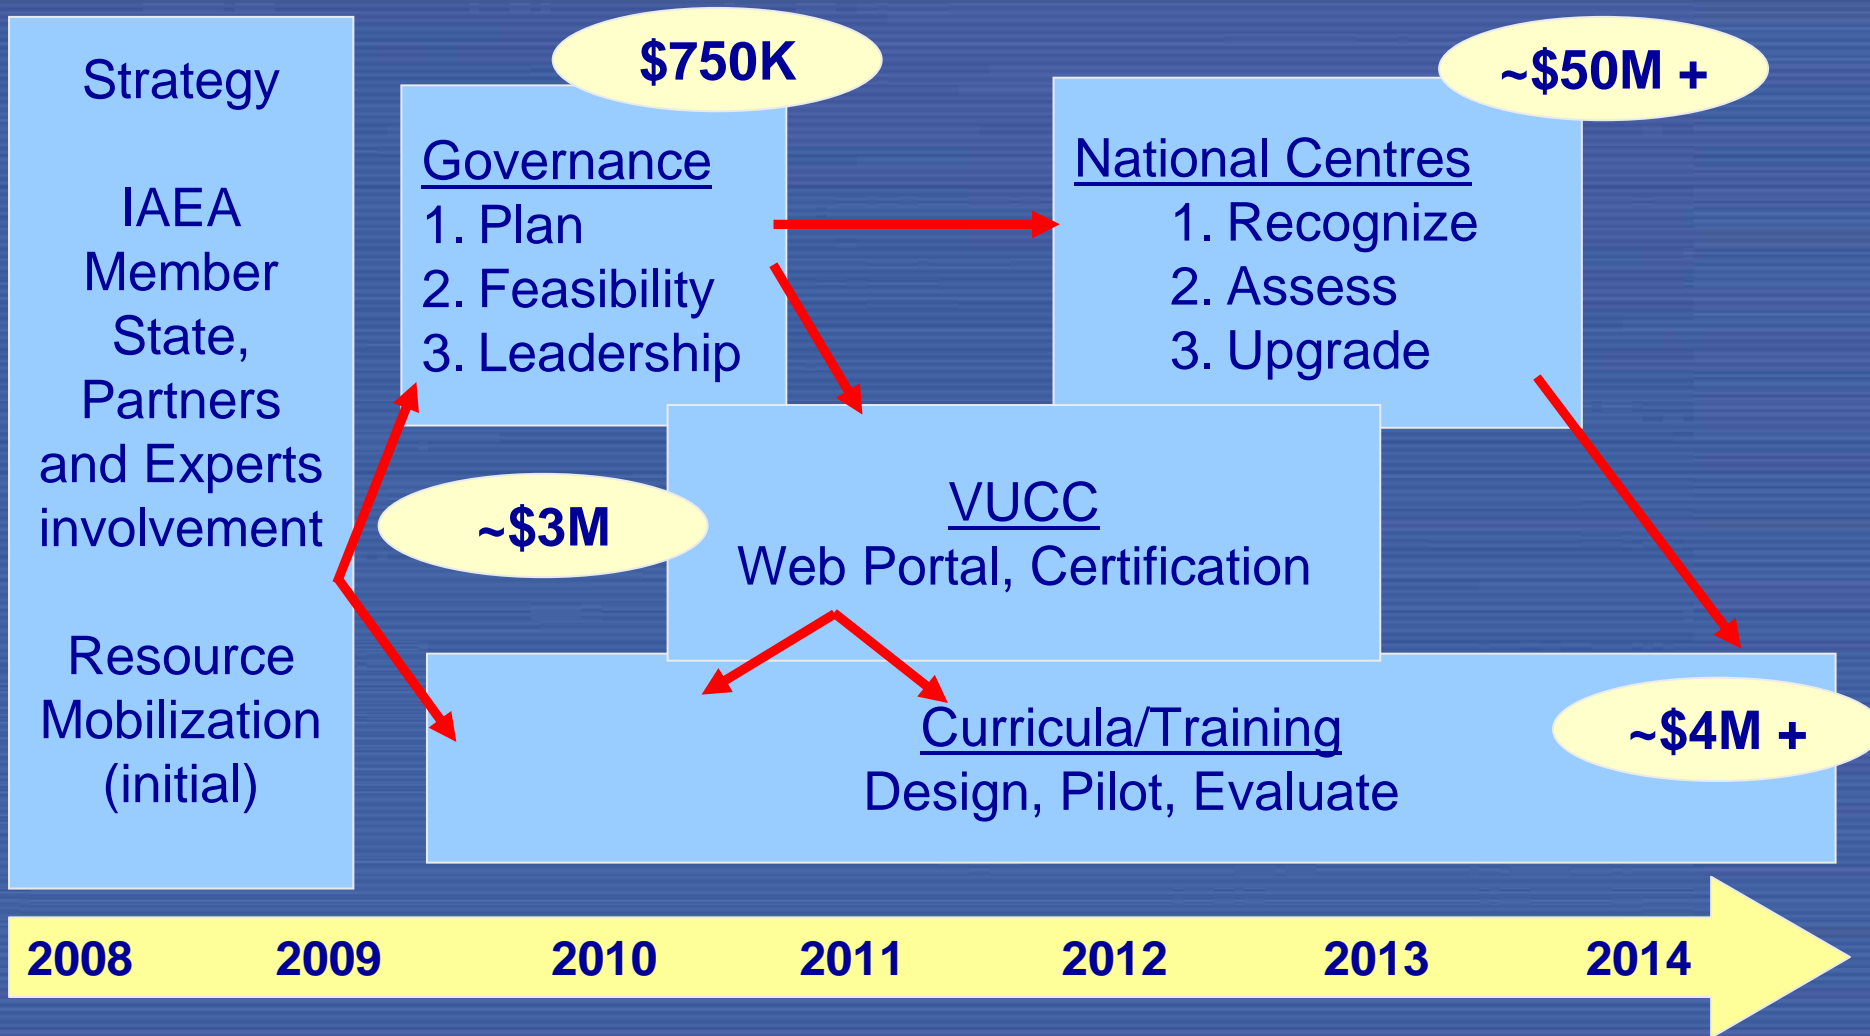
Strategy

IAEA Member State, Partners and Experts involvement

Resource Mobilization (initial)

$750K

Governance
1. Plan
2. Feasibility
3. Leadership

~$50M +

National Centres
1. Recognize
2. Assess
3. Upgrade

~$3M

VUCC
Web Portal, Certification

Curricula/Training
Design, Pilot, Evaluate

~$4M +

2008 2009 2010 2011 2012 2013 2014